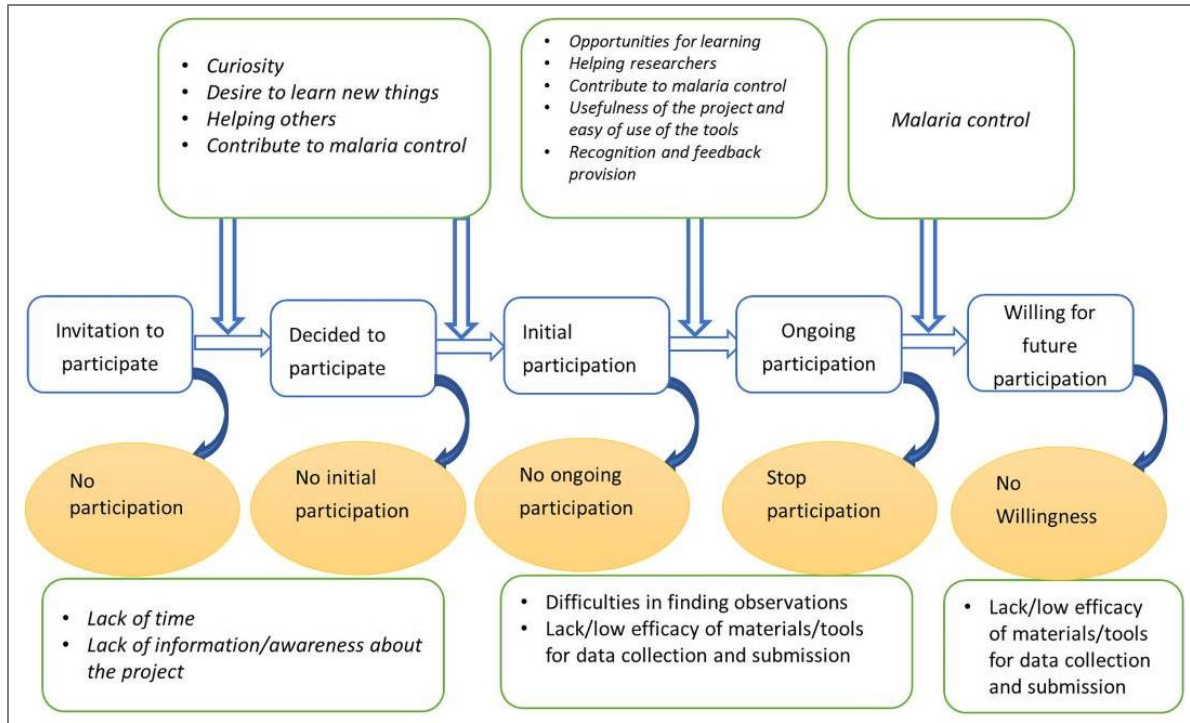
- *Curiosity*
- *Desire to learn new things*
- *Helping others*
- *Contribute to malaria control*

- *Opportunities for learning*
- *Helping researchers*
- *Contribute to malaria control*
- *Usefulness of the project and easy of use of the tools*
- *Recognition and feedback provision*

*Malaria control*

Invitation to participate

Decided to participate

Initial participation

Ongoing participation

Willing for future participation

No participation

No initial participation

No ongoing participation

Stop participation

No Willingness

- *Lack of time*
- *Lack of information/awareness about the project*

- Difficulties in finding observations
- Lack/low efficacy of materials/tools for data collection and submission

- Lack/low efficacy of materials/tools for data collection and submission